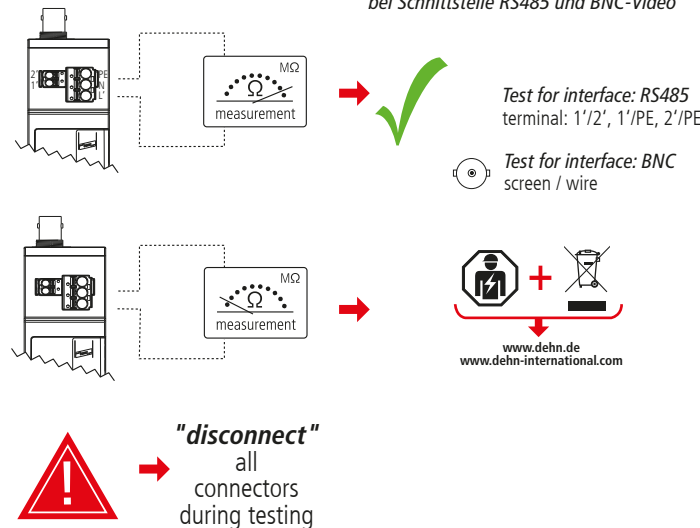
bei Schnittstelle RS485 und BNC-Video

2' 1' PE N L'

MΩ
Ω
measurement

Test for interface: RS485
terminal: 1'/2', 1'/PE, 2'/PE

Test for interface: BNC
screen / wire

MΩ
Ω
measurement

+

www.dehn.de
www.dehn-international.com

"disconnect"
all
connectors
during testing